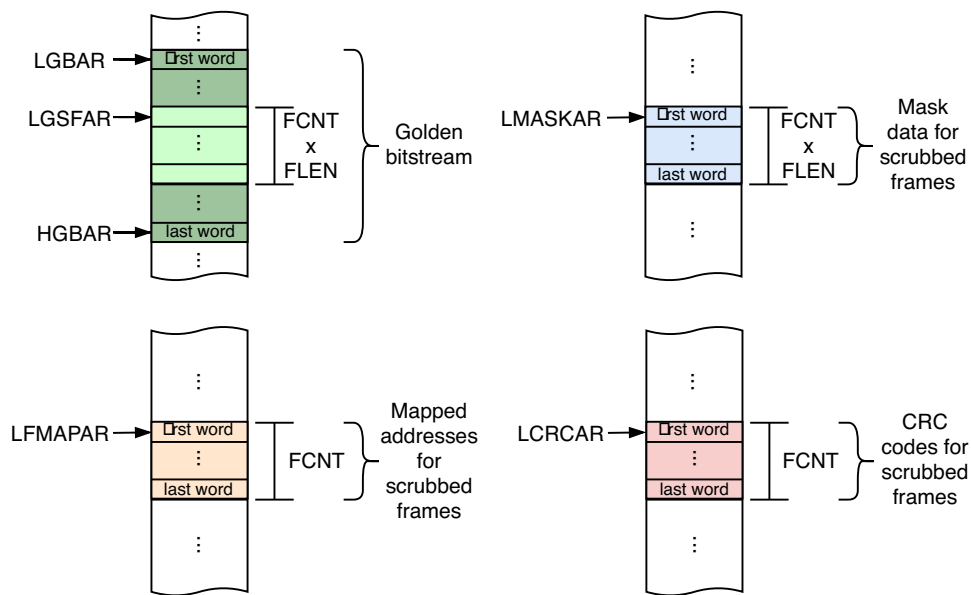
⋮
LGBAR
□rst word
⋮
LGSFAR
⋮
FCNT
x
FLEN
Golden bitstream
⋮
HGBAR
last word
⋮

⋮
LMASKAR
□rst word
⋮
last word
FCNT
x
FLEN
Mask data for scrubbed frames
⋮

⋮
LFMAPAR
□rst word
⋮
last word
FCNT
Mapped addresses for scrubbed frames
⋮

⋮
LCRCAR
□rst word
⋮
last word
FCNT
CRC codes for scrubbed frames
⋮